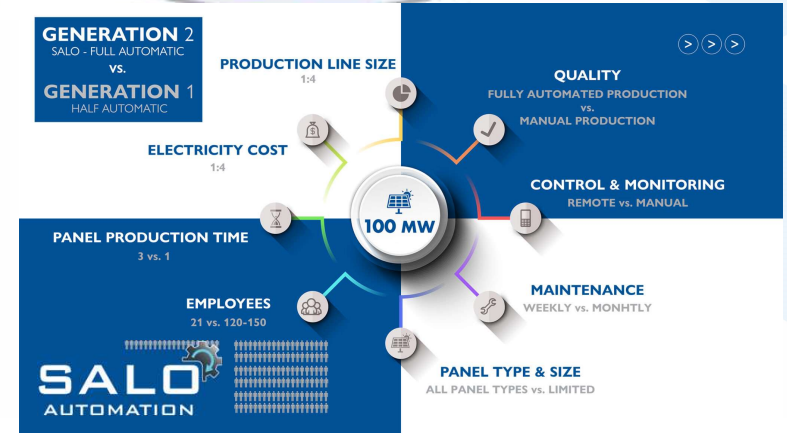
GENERATION 2
SALO - FULL AUTOMATIC
vs.
GENERATION 1
HALF AUTOMATIC

PRODUCTION LINE SIZE
1:4

QUALITY
FULLY AUTOMATED PRODUCTION
vs.
MANUAL PRODUCTION

ELECTRICITY COST
1:4

CONTROL & MONITORING
REMOTE vs. MANUAL

100 MW

PANEL PRODUCTION TIME
3 vs. 1

MAINTENANCE
WEEKLY vs. MONHTLY

EMPLOYEES
21 vs. 120-150

PANEL TYPE & SIZE
ALL PANEL TYPES vs. LIMITED

SALO
AUTOMATION